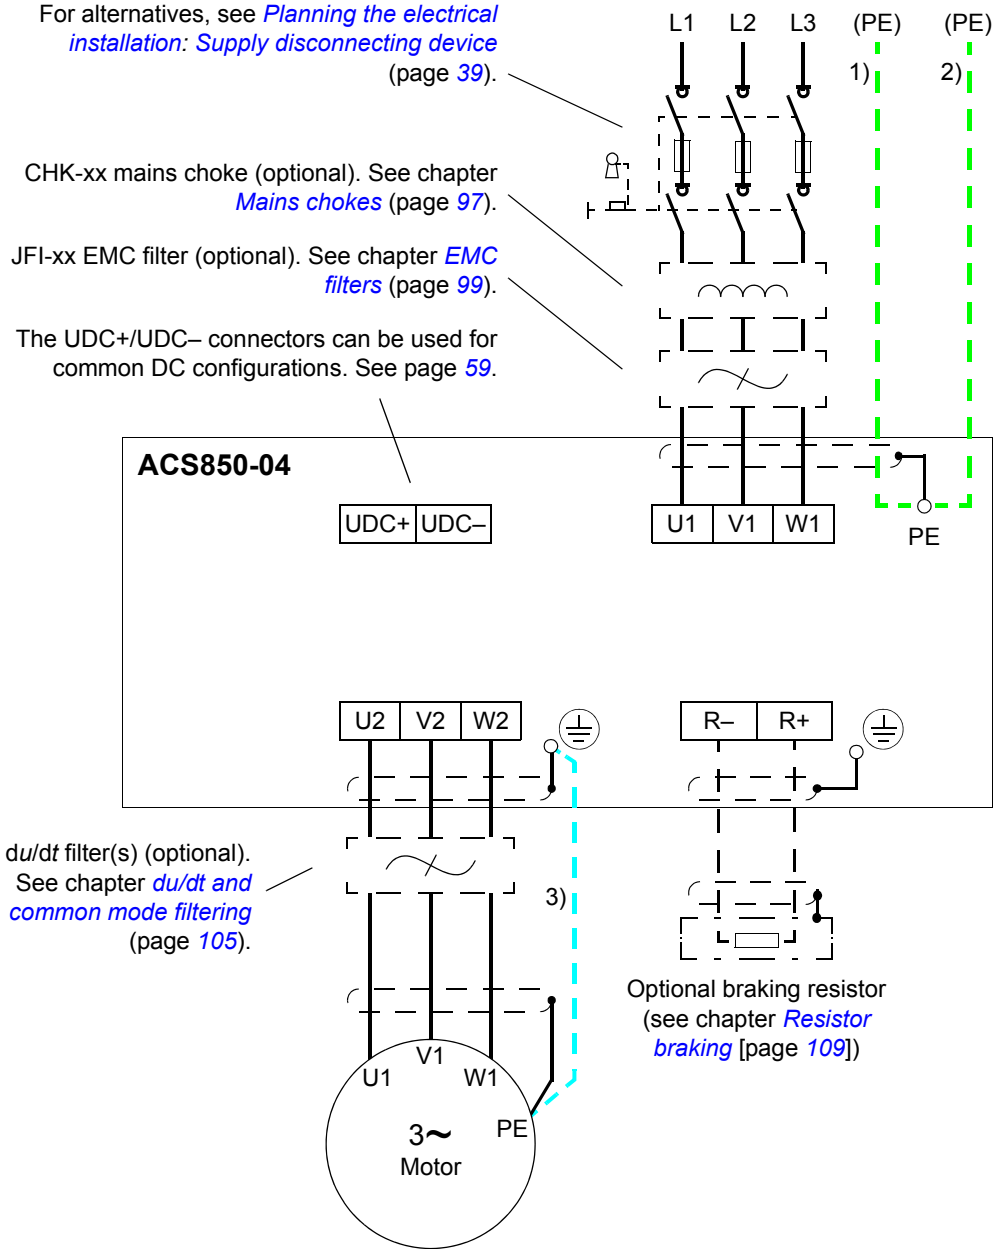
For alternatives, see Planning the electrical installation: Supply disconnecting device (page 39).

CHK-xx mains choke (optional). See chapter Mains chokes (page 97).

JFI-xx EMC filter (optional). See chapter EMC filters (page 99).

The UDC+/UDC– connectors can be used for common DC configurations. See page 59.

L1 L2 L3 (PE) (PE)

1) 2)

ACS850-04

UDC+ UDC–

U1 V1 W1

PE

U2 V2 W2

R– R+

du/dt filter(s) (optional). See chapter du/dt and common mode filtering (page 105).

3)

Optional braking resistor (see chapter Resistor braking [page 109])

U1 V1 W1

PE

3~
Motor